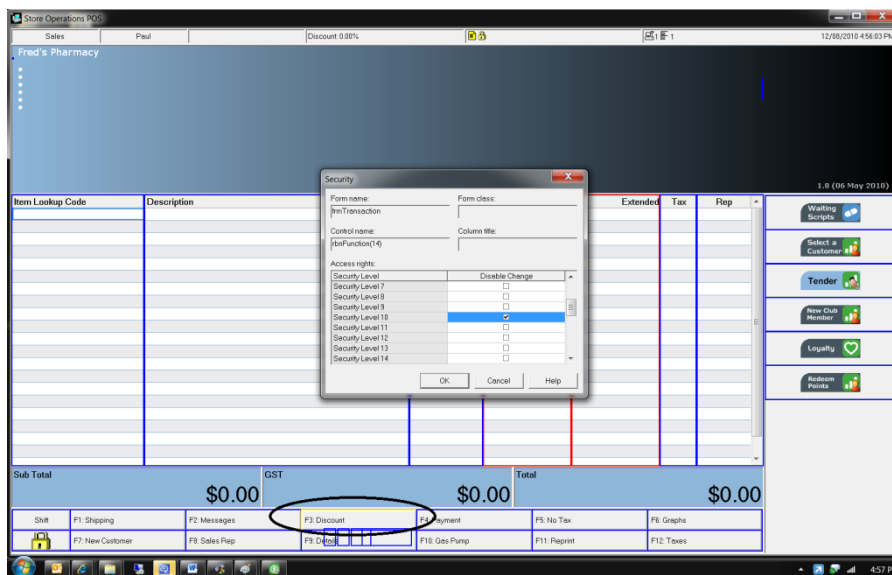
Store Operations POS

| Sales | Paul | Discount 0.00% | | 1 1 | 12/08/2010 4:58:03 PM |
|---|---|---|---|---|---|

Fred's Pharmacy

1.8 (06 May 2010)

| Item Lookup Code | Description | Extended | Tax | Rep |
|---|---|---|---|---|

Security

Form name:
frmTransaction

Form class:

Control name:
rbnFunction(14)

Column title:

Access rights:

| Security Level | Disable Change |
|---|---|
| Security Level 7 | ☐ |
| Security Level 8 | ☐ |
| Security Level 9 | ☐ |
| Security Level 10 | ☑ |
| Security Level 11 | ☐ |
| Security Level 12 | ☐ |
| Security Level 13 | ☐ |
| Security Level 14 | ☐ |

OK Cancel Help

Waiting Scripts

Select a Customer

Tender

New Club Member

Loyalty

Redeem Points

Sub Total $0.00

GST $0.00

Total $0.00

| Shift | F1: Shipping | F2: Messages | F3: Discount | F4: Payment | F5: No Tax | F6: Graphs |
|---|---|---|---|---|---|---|
| | F7: New Customer | F8: Sales Rep | F9: Details | F10: Gas Pump | F11: Reprint | F12: Taxes |

4:57 P